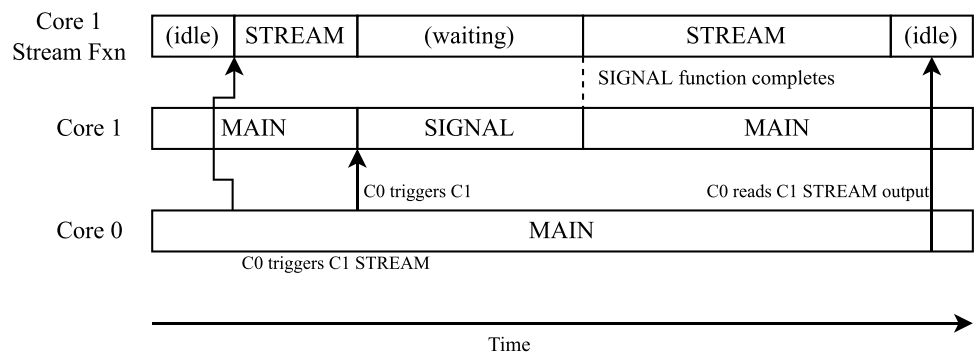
Core 1 Stream Fxn

(idle) | STREAM | (waiting) | STREAM | (idle)

SIGNAL function completes

Core 1

MAIN | SIGNAL | MAIN

C0 triggers C1

C0 reads C1 STREAM output

Core 0

MAIN

C0 triggers C1 STREAM

Time